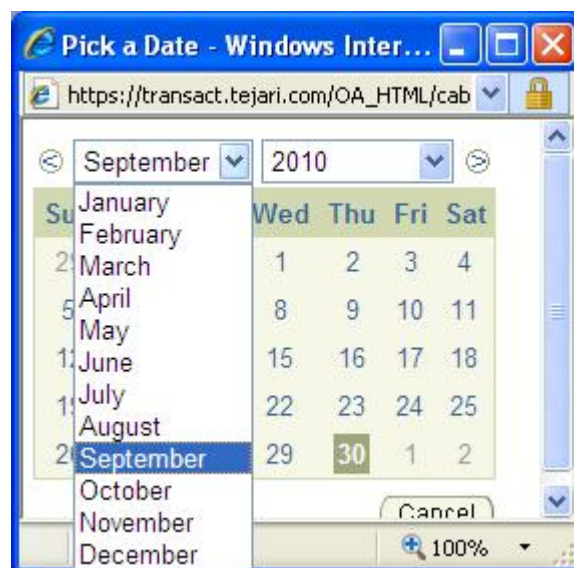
Pick a Date - Windows Inter...

https://transact.tejari.com/OA_HTML/cab

September 2010

Su Wed Thu Fri Sat

January
February
March
April
May
June
July
August
September
October
November
December

2 1 2 3 4
5 8 9 10 11
1 15 16 17 18
1 22 23 24 25
2 29 30 1 2

Cancel

100%